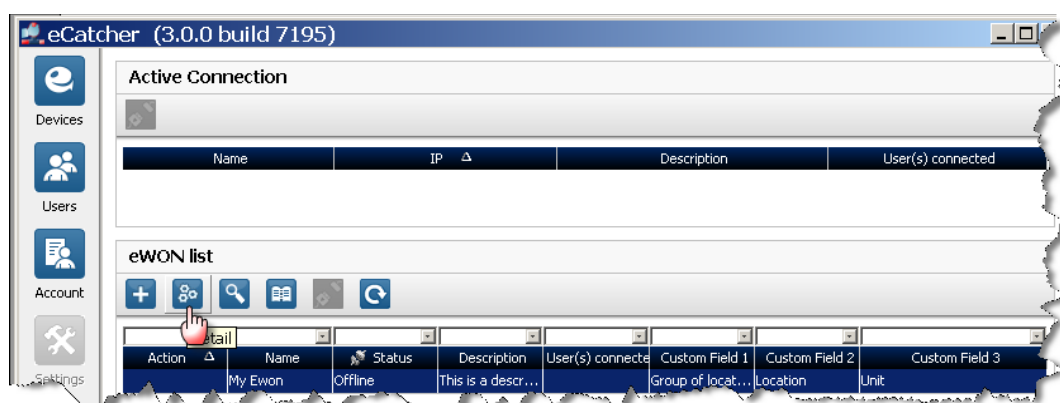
eCatcher (3.0.0 build 7195)

Devices

Users

Account

Settings

Active Connection

| Name | IP Δ | Description | User(s) connected |
|---|---|---|---|

eWON list

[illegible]tail

| Action Δ | Name | Status | Description | User(s) connecte | Custom Field 1 | Custom Field 2 | Custom Field 3 |
|---|---|---|---|---|---|---|---|
| | My Ewon | Offline | This is a descr... | | Group of locat... | Location | Unit |